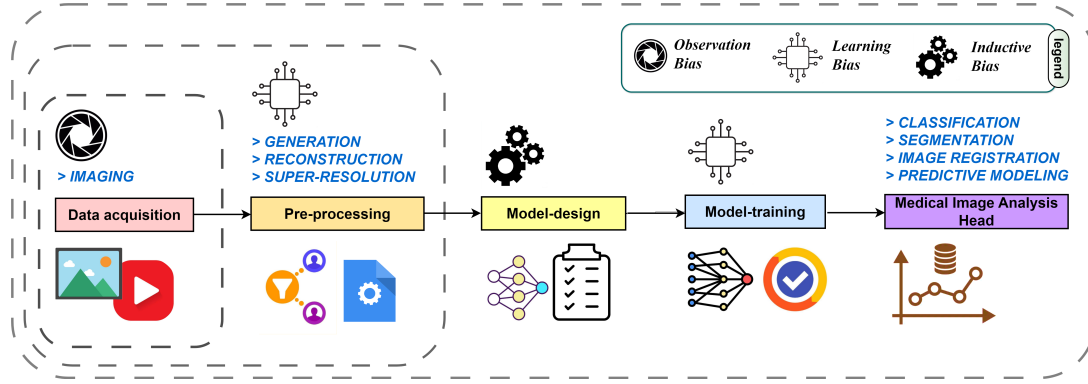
Observation Bias
Learning Bias
Inductive Bias
legend

> IMAGING
Data acquisition

> GENERATION
> RECONSTRUCTION
> SUPER-RESOLUTION
Pre-processing

Model-design

Model-training

> CLASSIFICATION
> SEGMENTATION
> IMAGE REGISTRATION
> PREDICTIVE MODELING
Medical Image Analysis Head